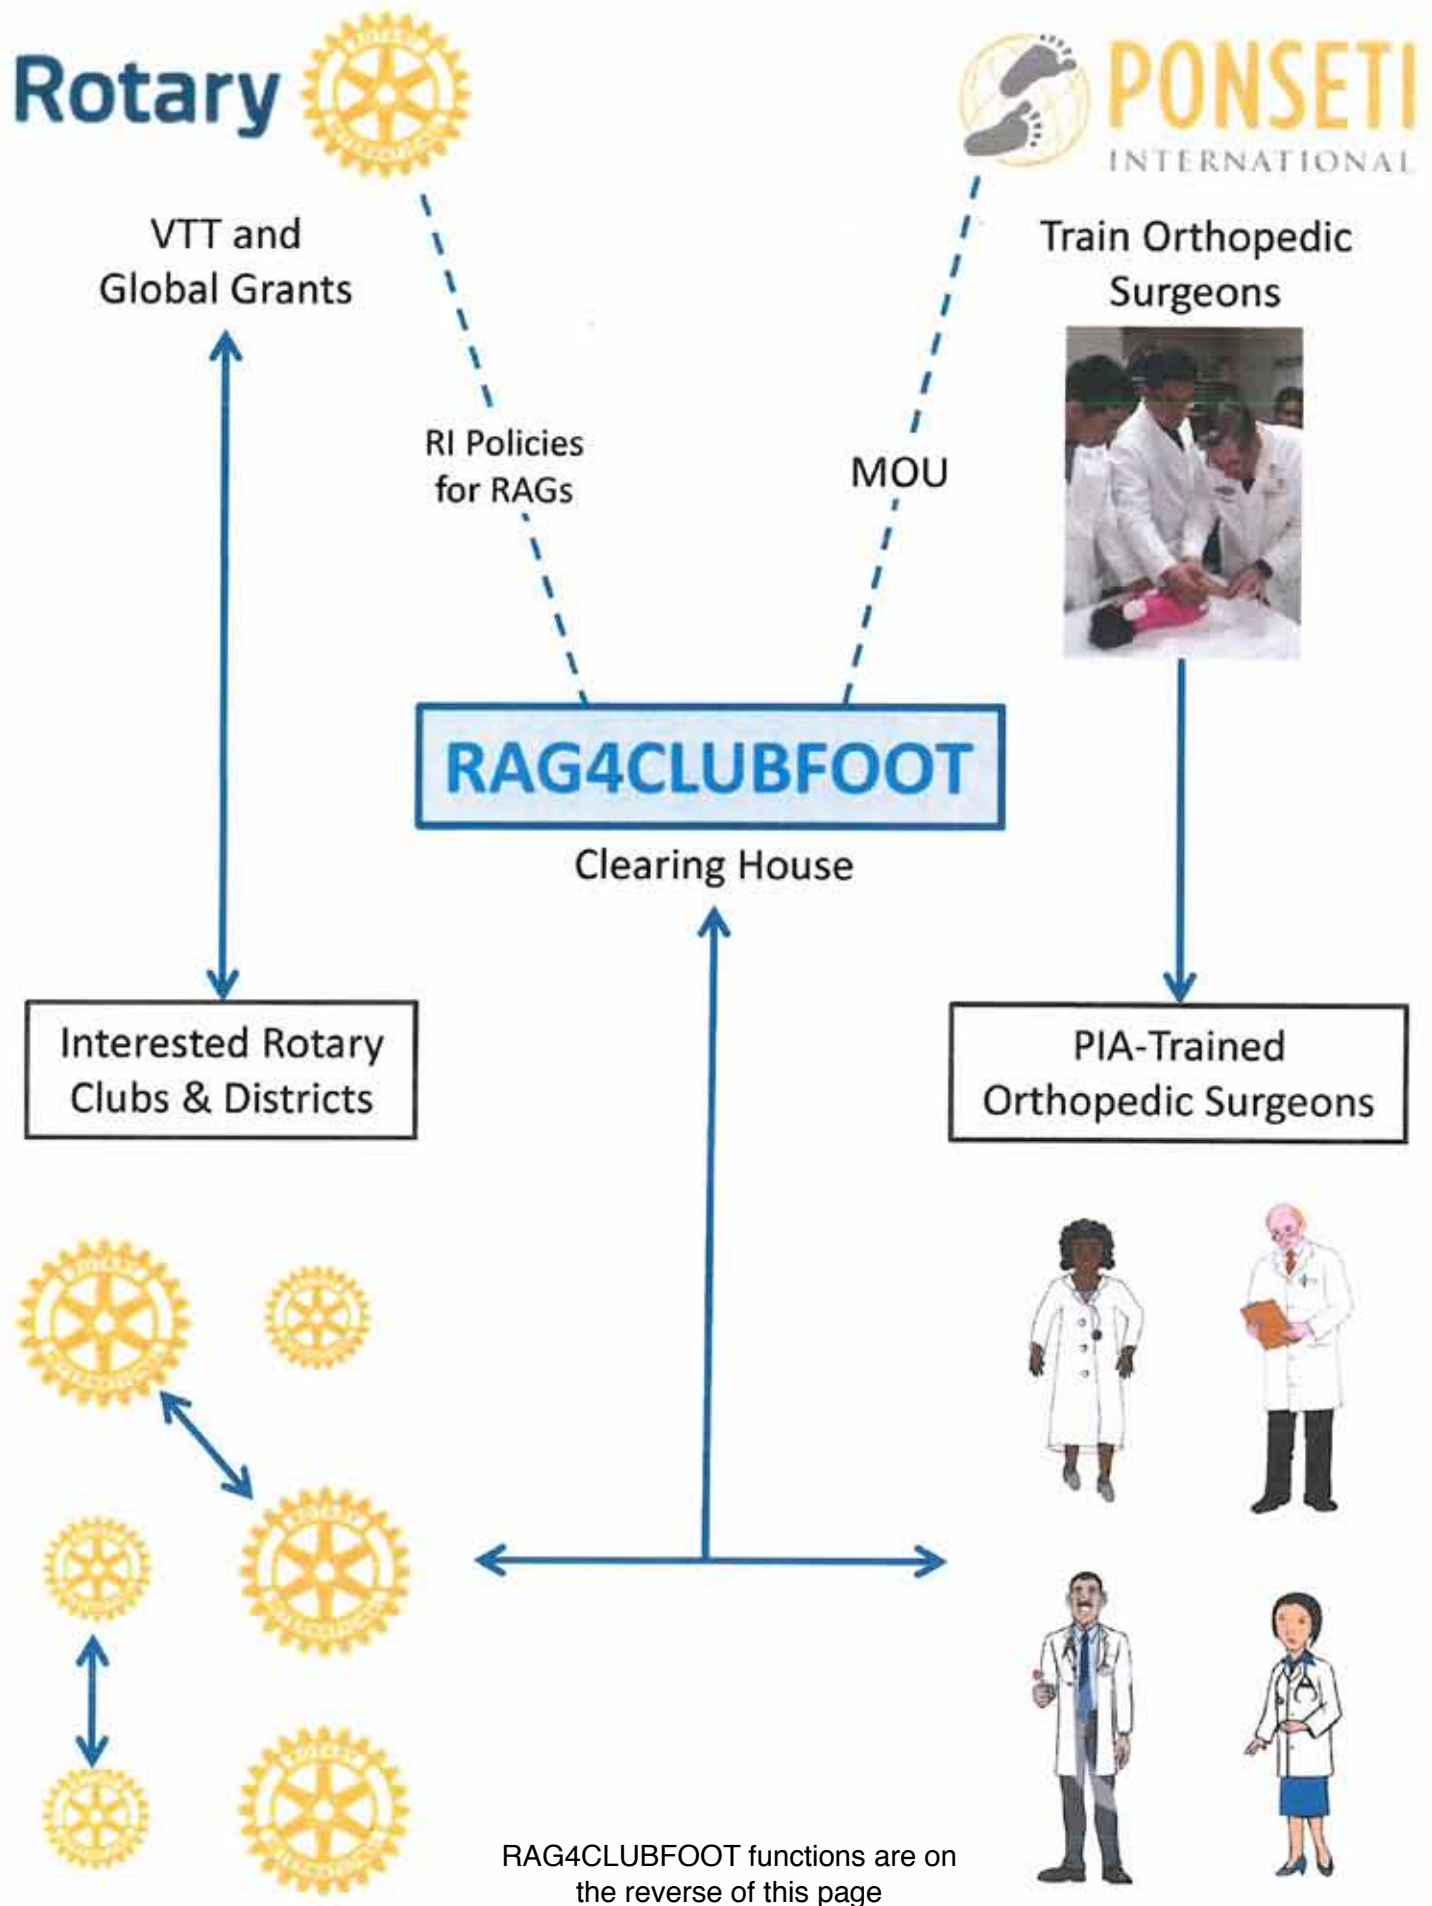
Rotary

PONSETI
INTERNATIONAL

VTT and
Global Grants

Train Orthopedic
Surgeons

RI Policies
for RAGs

MOU

RAG4CLUBFOOT

Clearing House

Interested Rotary
Clubs & Districts

PIA-Trained
Orthopedic Surgeons

RAG4CLUBFOOT functions are on
the reverse of this page